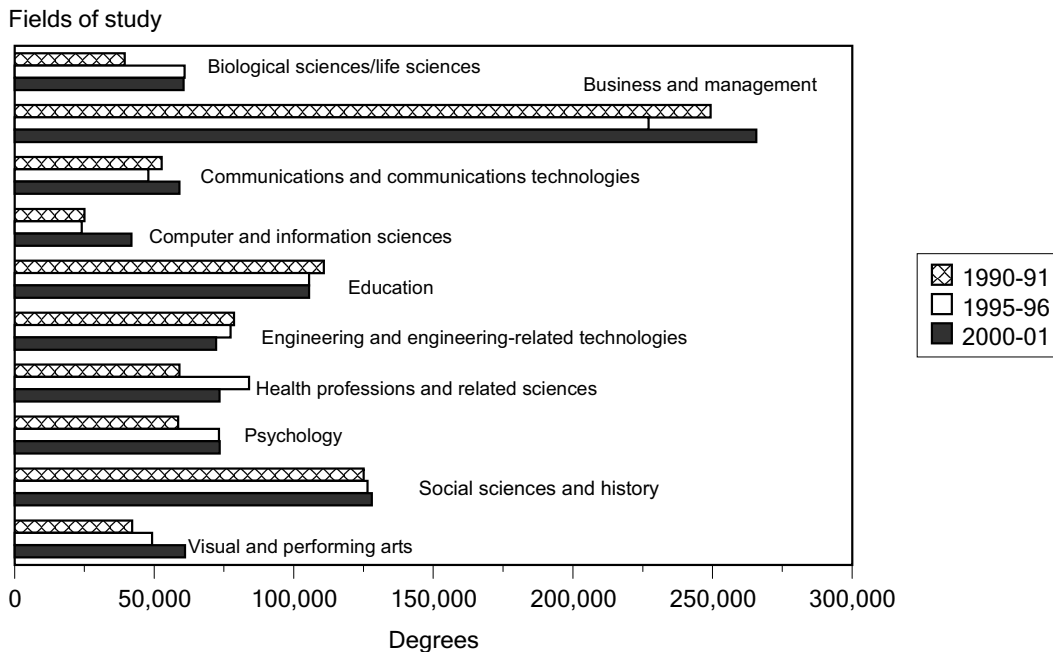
Fields of study

Biological sciences/life sciences

Business and management

Communications and communications technologies

Computer and information sciences

Education

Engineering and engineering-related technologies

Health professions and related sciences

Psychology

Social sciences and history

Visual and performing arts

0
50,000
100,000
150,000
200,000
250,000
300,000

Degrees

1990-91
1995-96
2000-01